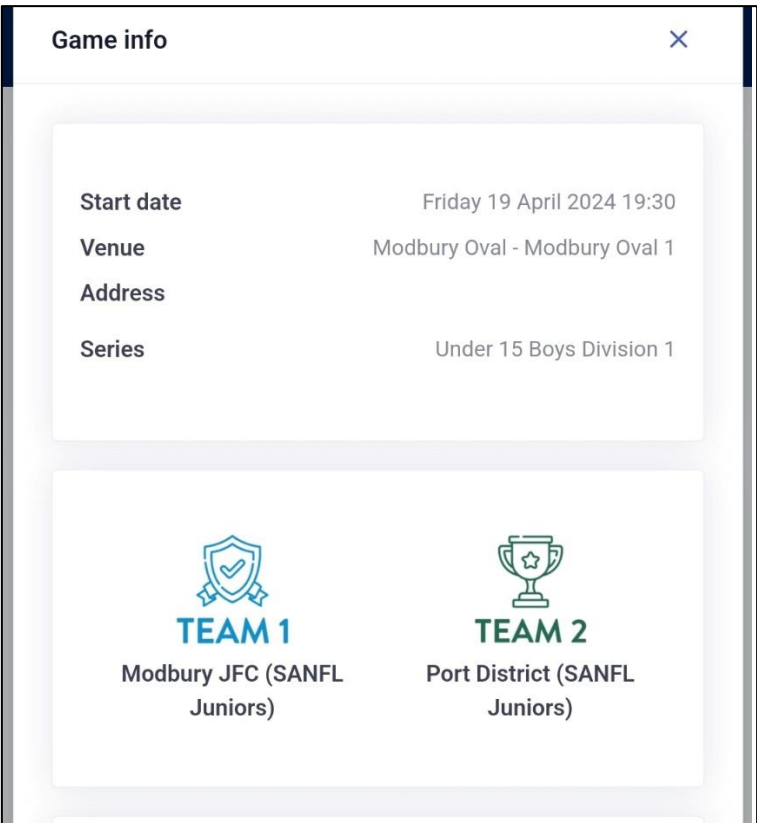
Game info ×

| | |
|---|---|
| Start date | Friday 19 April 2024 19:30 |
| Venue | Modbury Oval - Modbury Oval 1 |
| Address | |
| Series | Under 15 Boys Division 1 |

TEAM 1
Modbury JFC (SANFL Juniors)

TEAM 2
Port District (SANFL Juniors)